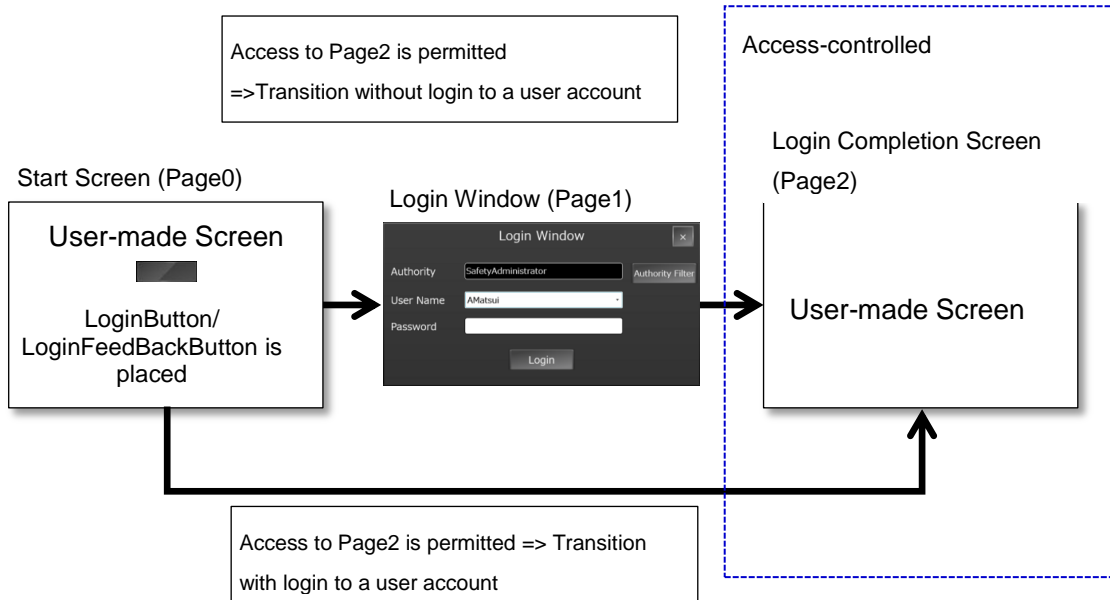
Access to Page2 is permitted
=>Transition without login to a user account

Access-controlled

Login Completion Screen (Page2)

Start Screen (Page0)

User-made Screen

LoginButton/ LoginFeedBackButton is placed

Login Window (Page1)

Login Window

×

Authority

SafetyAdministrator

Authority Filter

User Name

AMatsui

Password

Login

User-made Screen

Access to Page2 is permitted => Transition with login to a user account